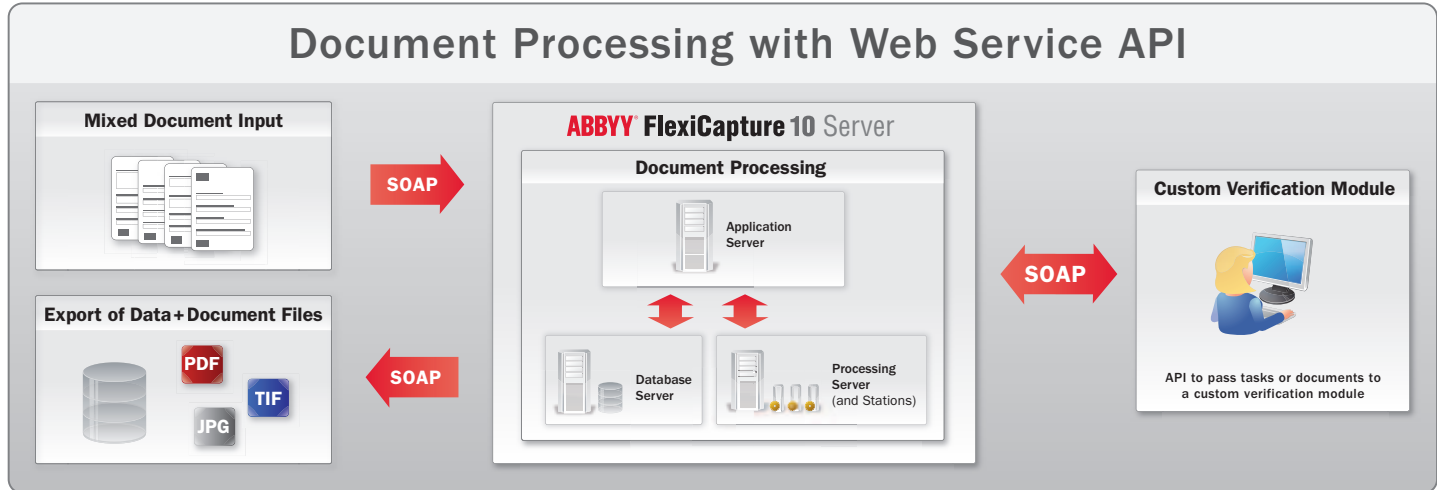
Document Processing with Web Service API

Mixed Document Input

SOAP

ABBYY® FlexiCapture 10 Server

Document Processing

Application Server

Database Server

Processing Server (and Stations)

SOAP

Custom Verification Module

API to pass tasks or documents to a custom verification module

Export of Data+Document Files

PDF

TIF

JPG

SOAP